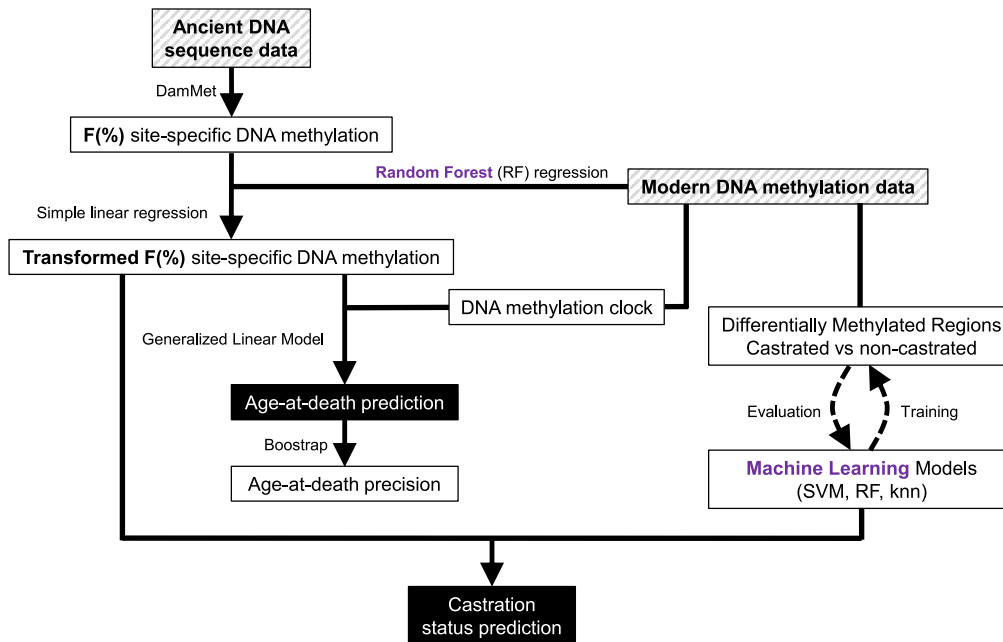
Ancient DNA sequence data

DamMet

F(%) site-specific DNA methylation

Random Forest (RF) regression

Modern DNA methylation data

Simple linear regression

Transformed F(%) site-specific DNA methylation

DNA methylation clock

Generalized Linear Model

Differentially Methylated Regions Castrated vs non-castrated

Age-at-death prediction

Evaluation

Training

Boostrap

Age-at-death precision

Machine Learning Models (SVM, RF, knn)

Castration status prediction